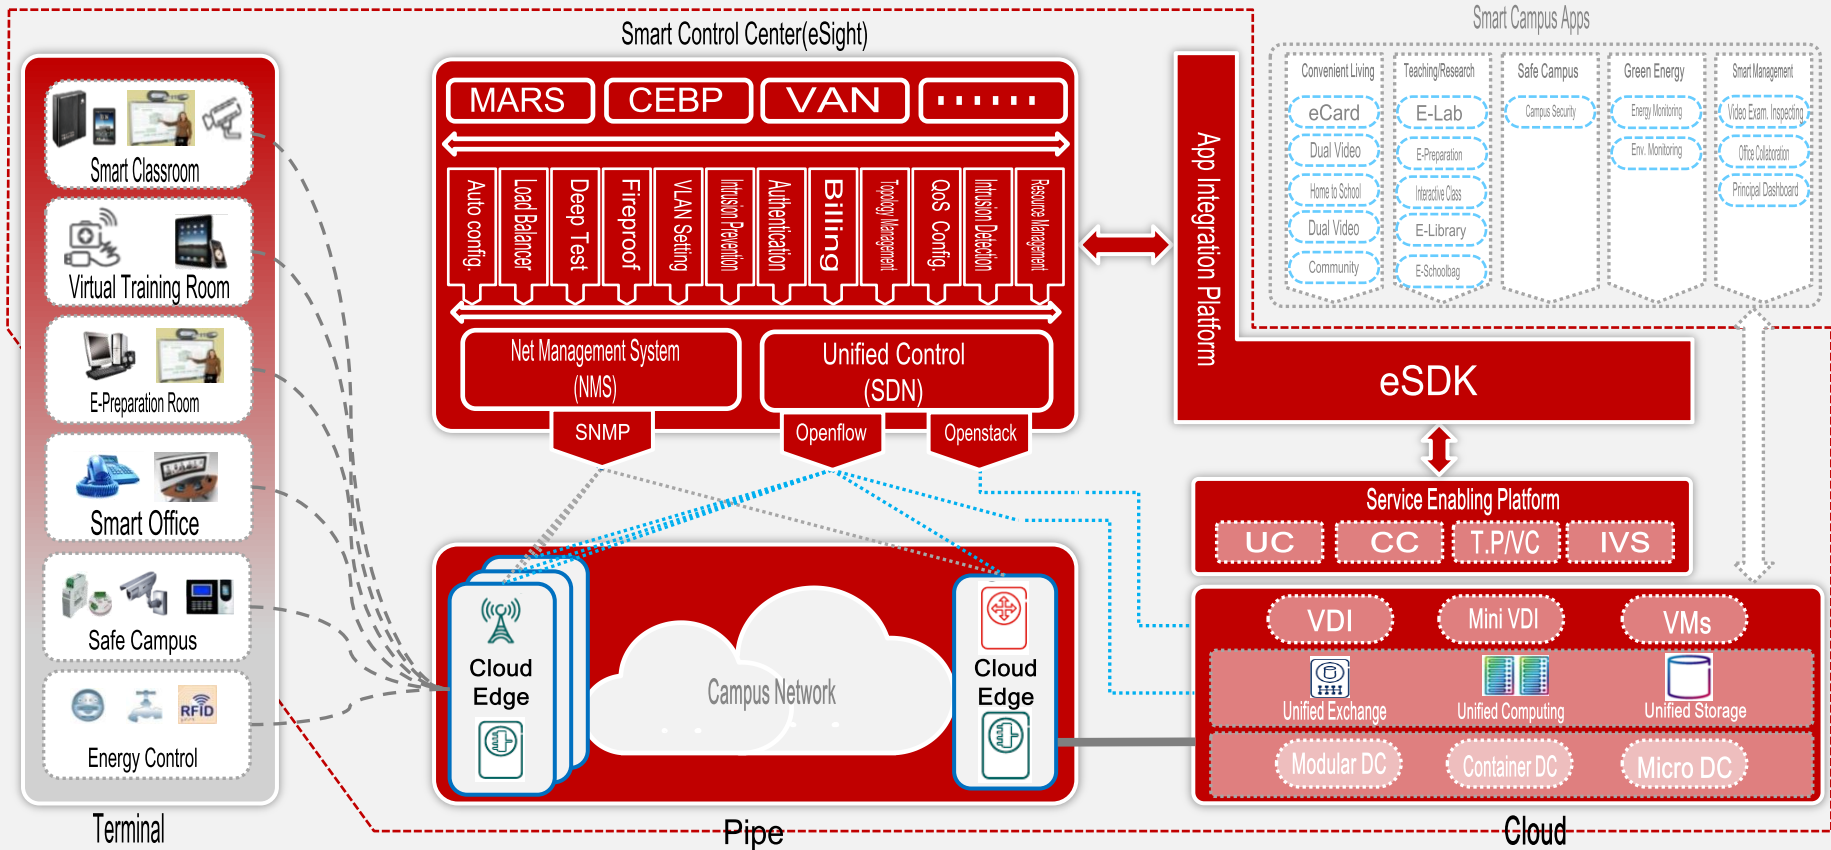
Smart Control Center(eSight)

MARS
CEBP
VAN
......

Auto config.
Load Balancer
Deep Test
Fireproof
VLAN Setting
Intrusion Prevention
Authentication
Billing
Topology Management
QoS Config.
Intrusion Detection
Resource Management

Net Management System (NMS)
Unified Control (SDN)
SNMP
Openflow
Openstack

App Integration Platform
eSDK

Smart Campus Apps
Convenient Living
eCard
Dual Video
Home to School
Dual Video
Community
Teaching/Research
E-Lab
E-Preparation
Interactive Class
E-Library
E-Schoolbag
Safe Campus
Campus Security
Green Energy
Energy Monitoring
Env. Monitoring
Smart Management
Video Exam. Inspecting
Office Collaboration
Principal Dashboard

Service Enabling Platform
UC
CC
T.P/VC
IVS

VDI
Mini VDI
VMs
Unified Exchange
Unified Computing
Unified Storage
Modular DC
Container DC
Micro DC

Smart Classroom
Virtual Training Room
E-Preparation Room
Smart Office
Safe Campus
RFID
Energy Control

Cloud Edge
Campus Network
Cloud Edge

Terminal
Pipe
Cloud